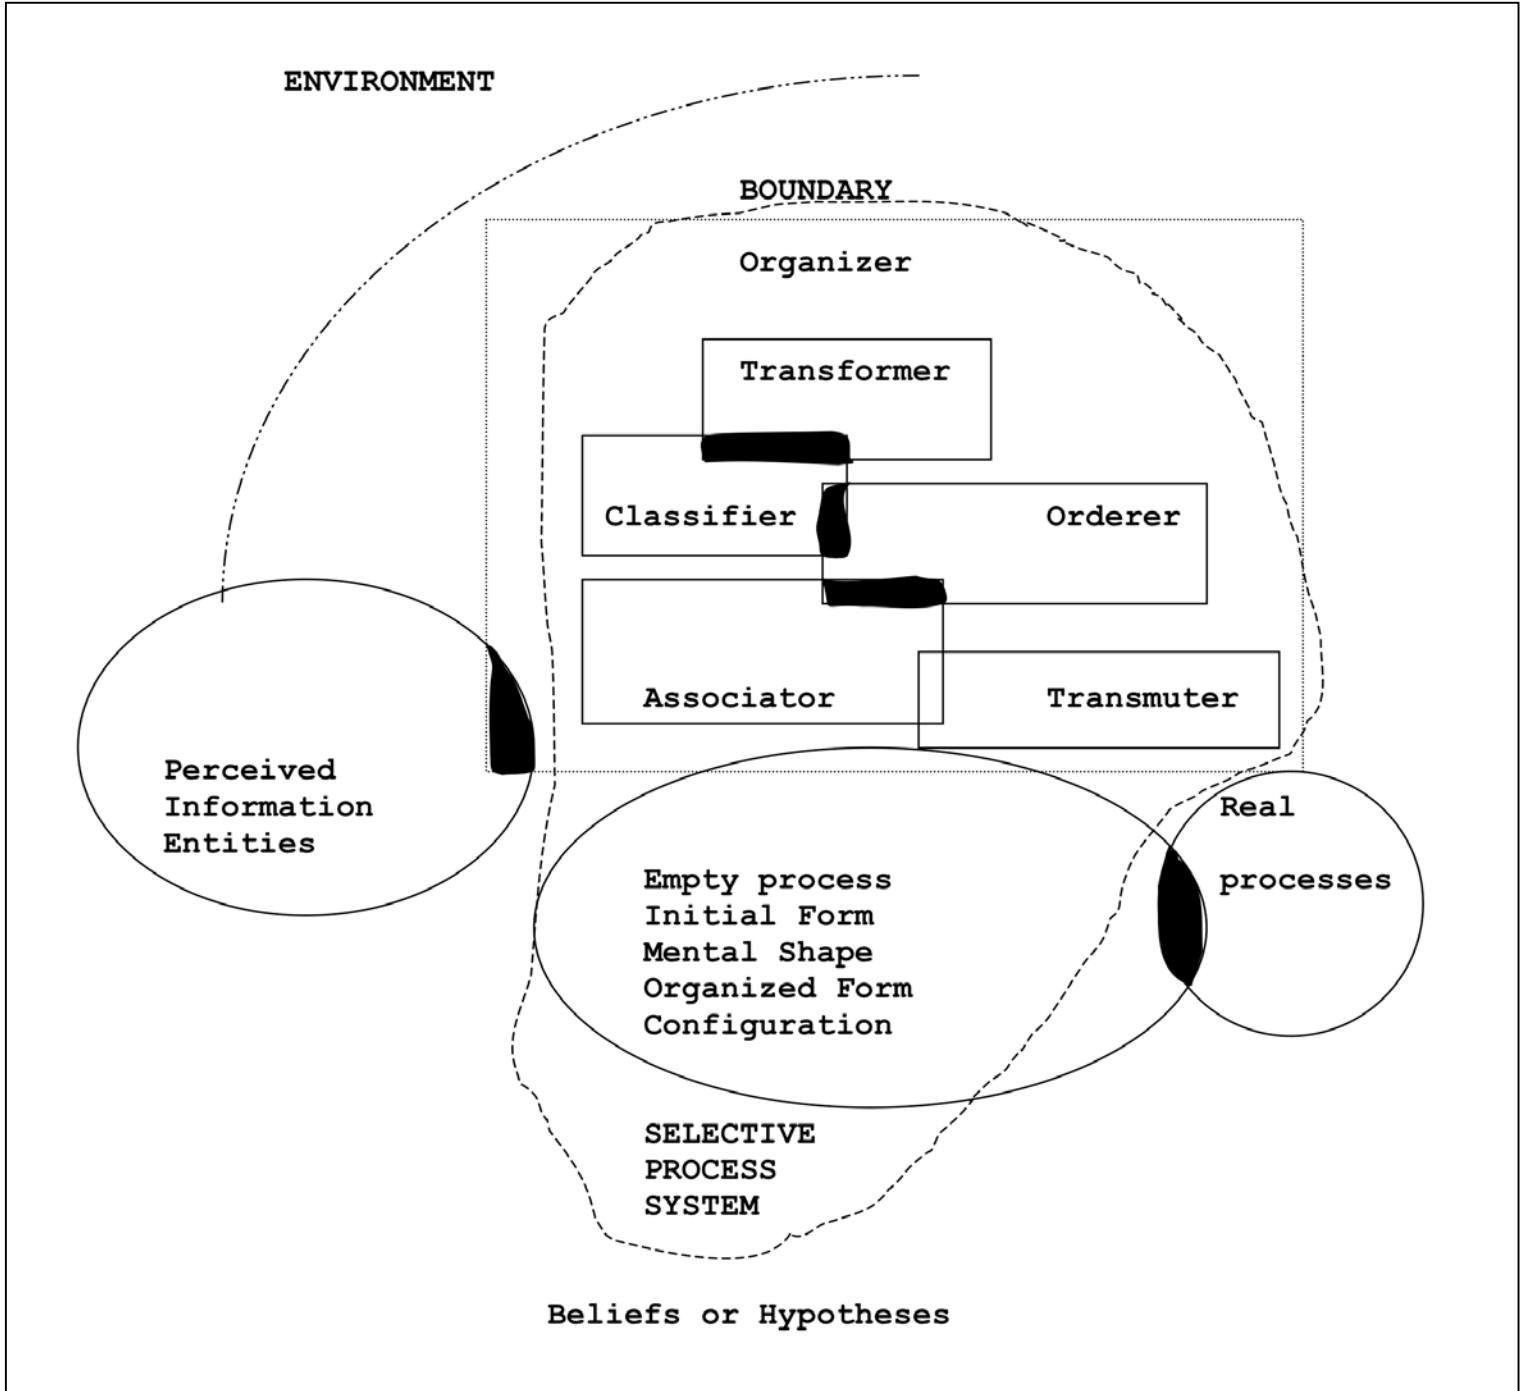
ENVIRONMENT

BOUNDARY

Organizer

Transformer

Classifier

Orderer

Associator

Transmuter

Perceived Information Entities

Real processes

Empty process
Initial Form
Mental Shape
Organized Form
Configuration

SELECTIVE PROCESS SYSTEM

Beliefs or Hypotheses